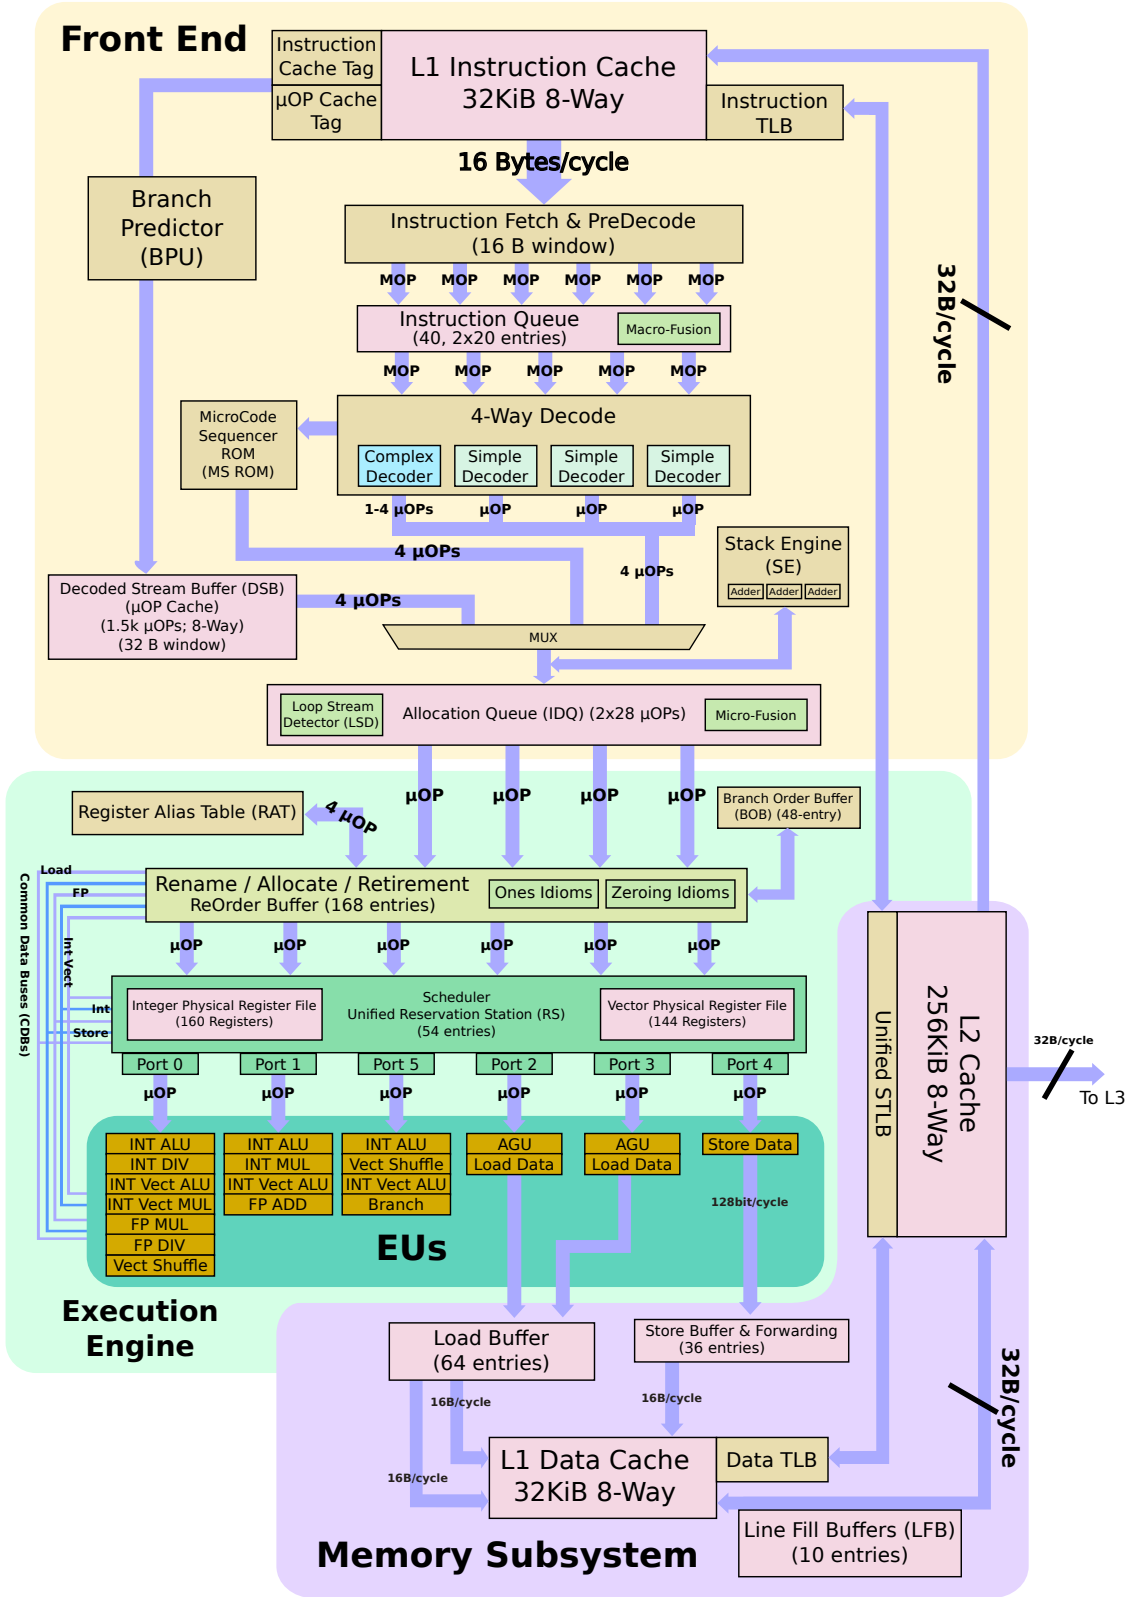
Front End

Instruction Cache Tag
µOP Cache Tag
L1 Instruction Cache 32KiB 8-Way
Instruction TLB

16 Bytes/cycle

Branch Predictor (BPU)

Instruction Fetch & PreDecode (16 B window)

MOP MOP MOP MOP MOP MOP

Instruction Queue (40, 2x20 entries)
Macro-Fusion

MOP MOP MOP MOP MOP

32B/cycle

MicroCode Sequencer ROM (MS ROM)

4-Way Decode
Complex Decoder
Simple Decoder
Simple Decoder
Simple Decoder

1-4 µOPs µOP µOP µOP

4 µOPs

Stack Engine (SE)
Adder Adder Adder

4 µOPs

Decoded Stream Buffer (DSB) (µOP Cache) (1.5k µOPs; 8-Way) (32 B window)

4 µOPs

MUX

Loop Stream Detector (LSD)
Allocation Queue (IDQ) (2x28 µOPs)
Micro-Fusion

Register Alias Table (RAT)
4 µOP
µOP µOP µOP µOP
Branch Order Buffer (BOB) (48-entry)

Load
FP
Common Data Buses (CDBs)
Int Vect
Int
Store

Rename / Allocate / Retirement
ReOrder Buffer (168 entries)
Ones Idioms
Zeroing Idioms

µOP µOP µOP µOP µOP µOP

Integer Physical Register File (160 Registers)
Scheduler
Unified Reservation Station (RS)
(54 entries)
Vector Physical Register File (144 Registers)

Port 0 Port 1 Port 5 Port 2 Port 3 Port 4

µOP µOP µOP µOP µOP µOP

INT ALU
INT DIV
INT Vect ALU
INT Vect MUL
FP MUL
FP DIV
Vect Shuffle

INT ALU
INT MUL
INT Vect ALU
FP ADD

INT ALU
Vect Shuffle
INT Vect ALU
Branch

AGU
Load Data

AGU
Load Data

Store Data

128bit/cycle

EUs

Execution Engine

Unified STLB
L2 Cache 256KiB 8-Way

32B/cycle
To L3

Load Buffer (64 entries)
Store Buffer & Forwarding (36 entries)

16B/cycle
16B/cycle
16B/cycle

L1 Data Cache 32KiB 8-Way
Data TLB

32B/cycle

Line Fill Buffers (LFB) (10 entries)

Memory Subsystem